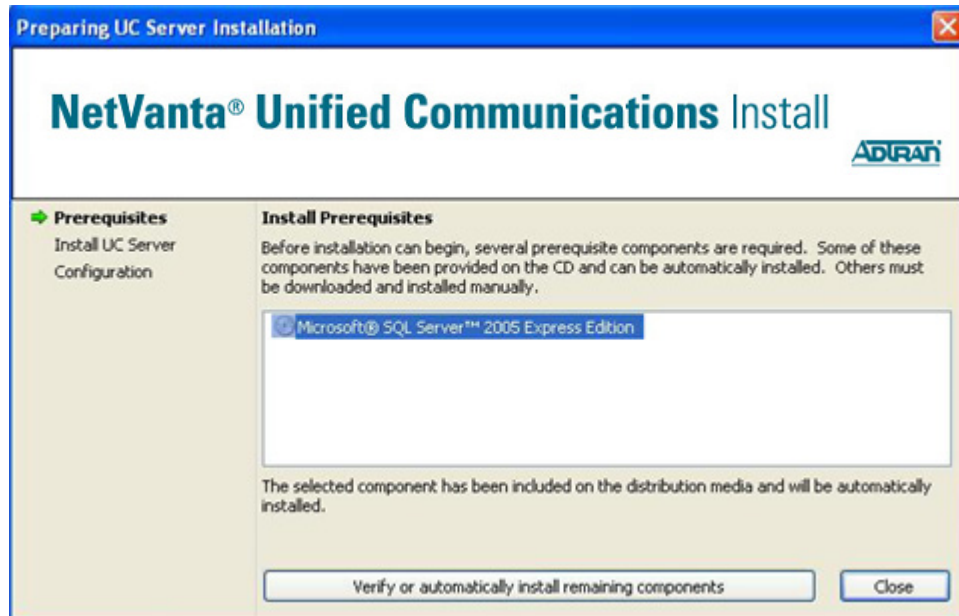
Preparing UC Server Installation

NetVanta® Unified Communications Install

ADTRAN

Prerequisites
Install UC Server
Configuration

Install Prerequisites

Before installation can begin, several prerequisite components are required. Some of these components have been provided on the CD and can be automatically installed. Others must be downloaded and installed manually.

Microsoft® SQL Server™ 2005 Express Edition

The selected component has been included on the distribution media and will be automatically installed.

Verify or automatically install remaining components

Close